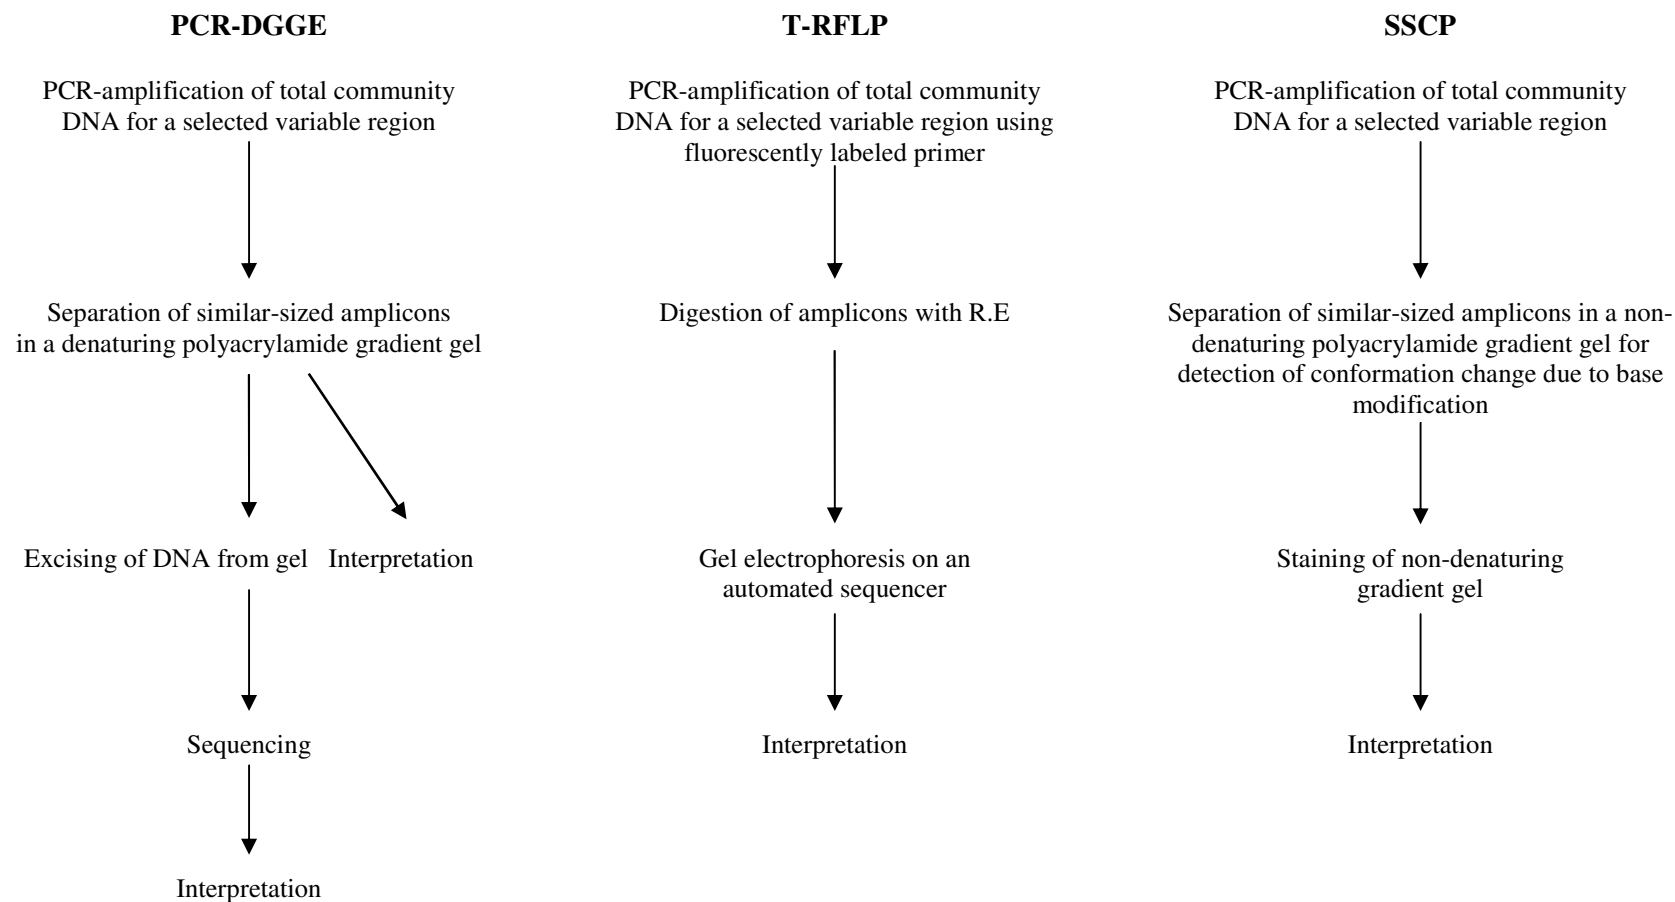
PCR-DGGE

PCR-amplification of total community DNA for a selected variable region

Separation of similar-sized amplicons in a denaturing polyacrylamide gradient gel

Excising of DNA from gel

Interpretation

Sequencing

Interpretation

T-RFLP

PCR-amplification of total community DNA for a selected variable region using fluorescently labeled primer

Digestion of amplicons with R.E

Gel electrophoresis on an automated sequencer

Interpretation

SSCP

PCR-amplification of total community DNA for a selected variable region

Separation of similar-sized amplicons in a non-denaturing polyacrylamide gradient gel for detection of conformation change due to base modification

Staining of non-denaturing gradient gel

Interpretation